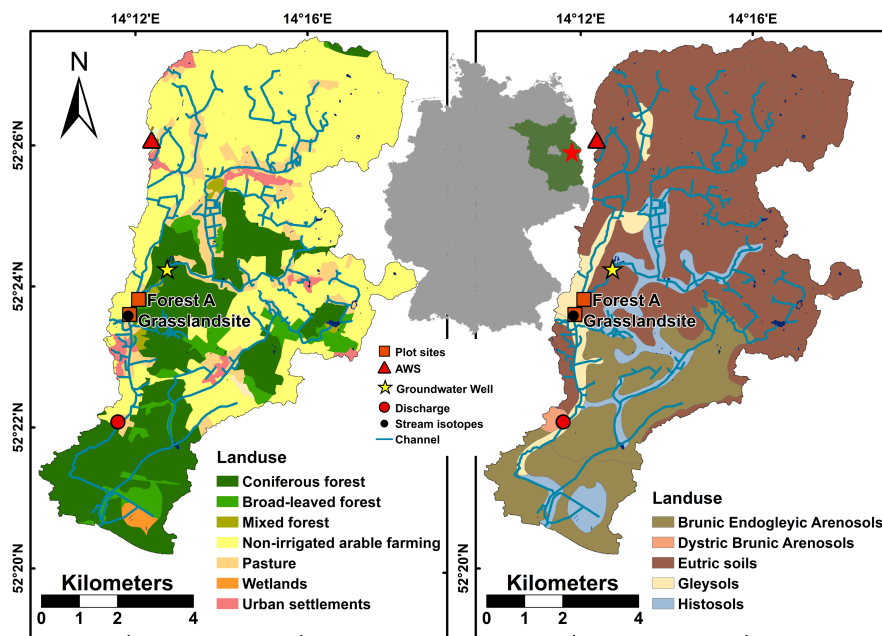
14°12'E 14°16'E 14°12'E 14°16'E

N

52°26'N
52°24'N
52°22'N
52°20'N

52°26'N
52°24'N
52°22'N
52°20'N

Forest A
Grasslandsite

Forest A
Grasslandsite

Plot sites
AWS
Groundwater Well
Discharge
Stream isotopes
Channel

Landuse
Coniferous forest
Broad-leaved forest
Mixed forest
Non-irrigated arable farming
Pasture
Wetlands
Urban settlements

Landuse
Brunic Endogleyic Arenosols
Dystric Brunic Arenosols
Eutric soils
Gleysols
Histosols

Kilometers
0 1 2 4

Kilometers
0 1 2 4